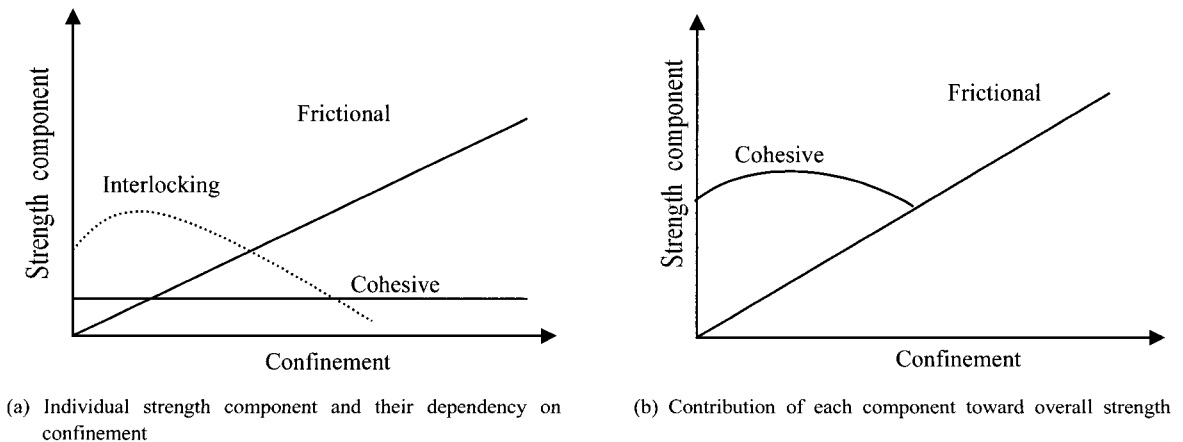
Strength component

Frictional

Interlocking

Cohesive

Confinement

(a) Individual strength component and their dependency on confinement

Strength component

Frictional

Cohesive

Confinement

(b) Contribution of each component toward overall strength